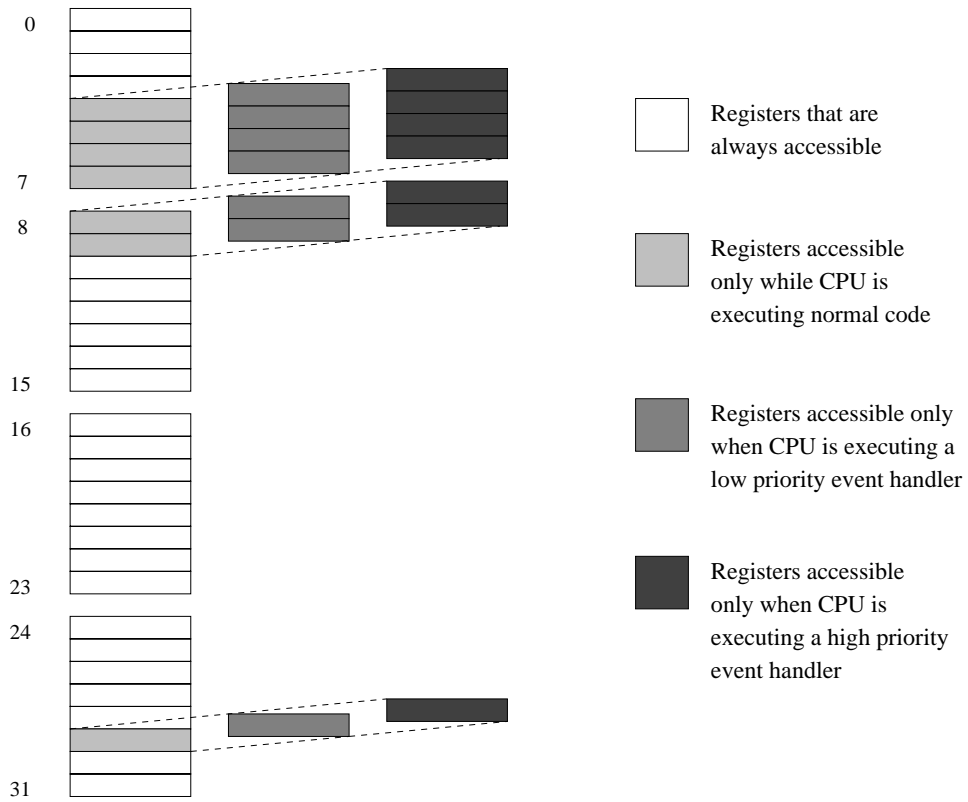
0

7

8

15

16

23

24

31

Registers that are always accessible

Registers accessible only while CPU is executing normal code

Registers accessible only when CPU is executing a low priority event handler

Registers accessible only when CPU is executing a high priority event handler